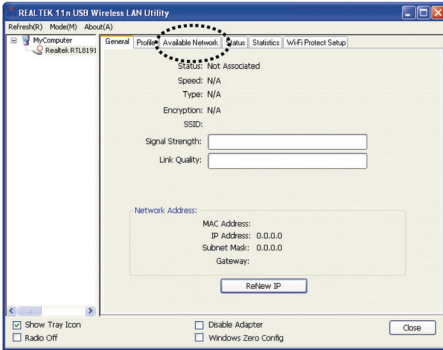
REALTEK 11n USB Wireless LAN Utility

Refresh(R) Mode(M) About(A)

MyComputer
Realtek RTL8191

General Profile Available Network Status Statistics WiFi Protect Setup

Status: Not Associated
Speed: N/A
Type: N/A
Encryption: N/A
SSID:
Signal Strength:
Link Quality:

Network Address:
MAC Address:
IP Address: 0.0.0.0
Subnet Mask: 0.0.0.0
Gateway:

ReNew IP

Show Tray Icon
Radio Off
Disable Adapter
Windows Zero Config
Close